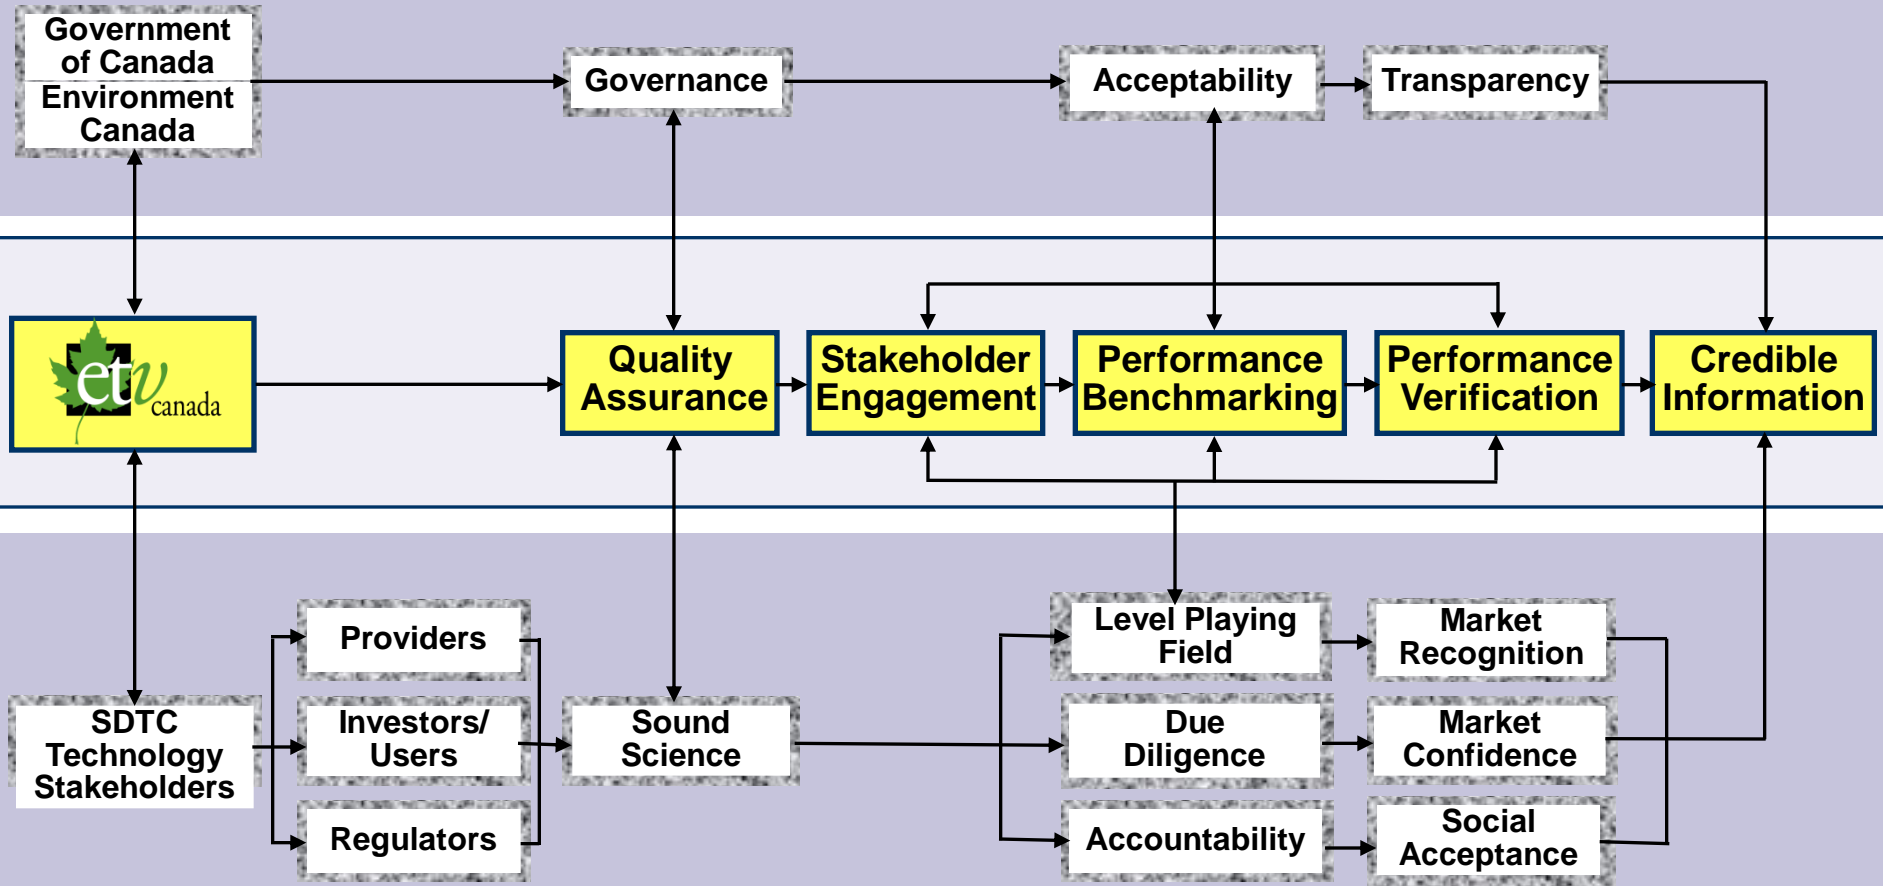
Government of Canada
Environment Canada

Governance

Acceptability

Transparency

etv canada

Quality Assurance

Stakeholder Engagement

Performance Benchmarking

Performance Verification

Credible Information

SDTC Technology Stakeholders

Providers

Investors/ Users

Regulators

Sound Science

Level Playing Field

Due Diligence

Accountability

Market Recognition

Market Confidence

Social Acceptance